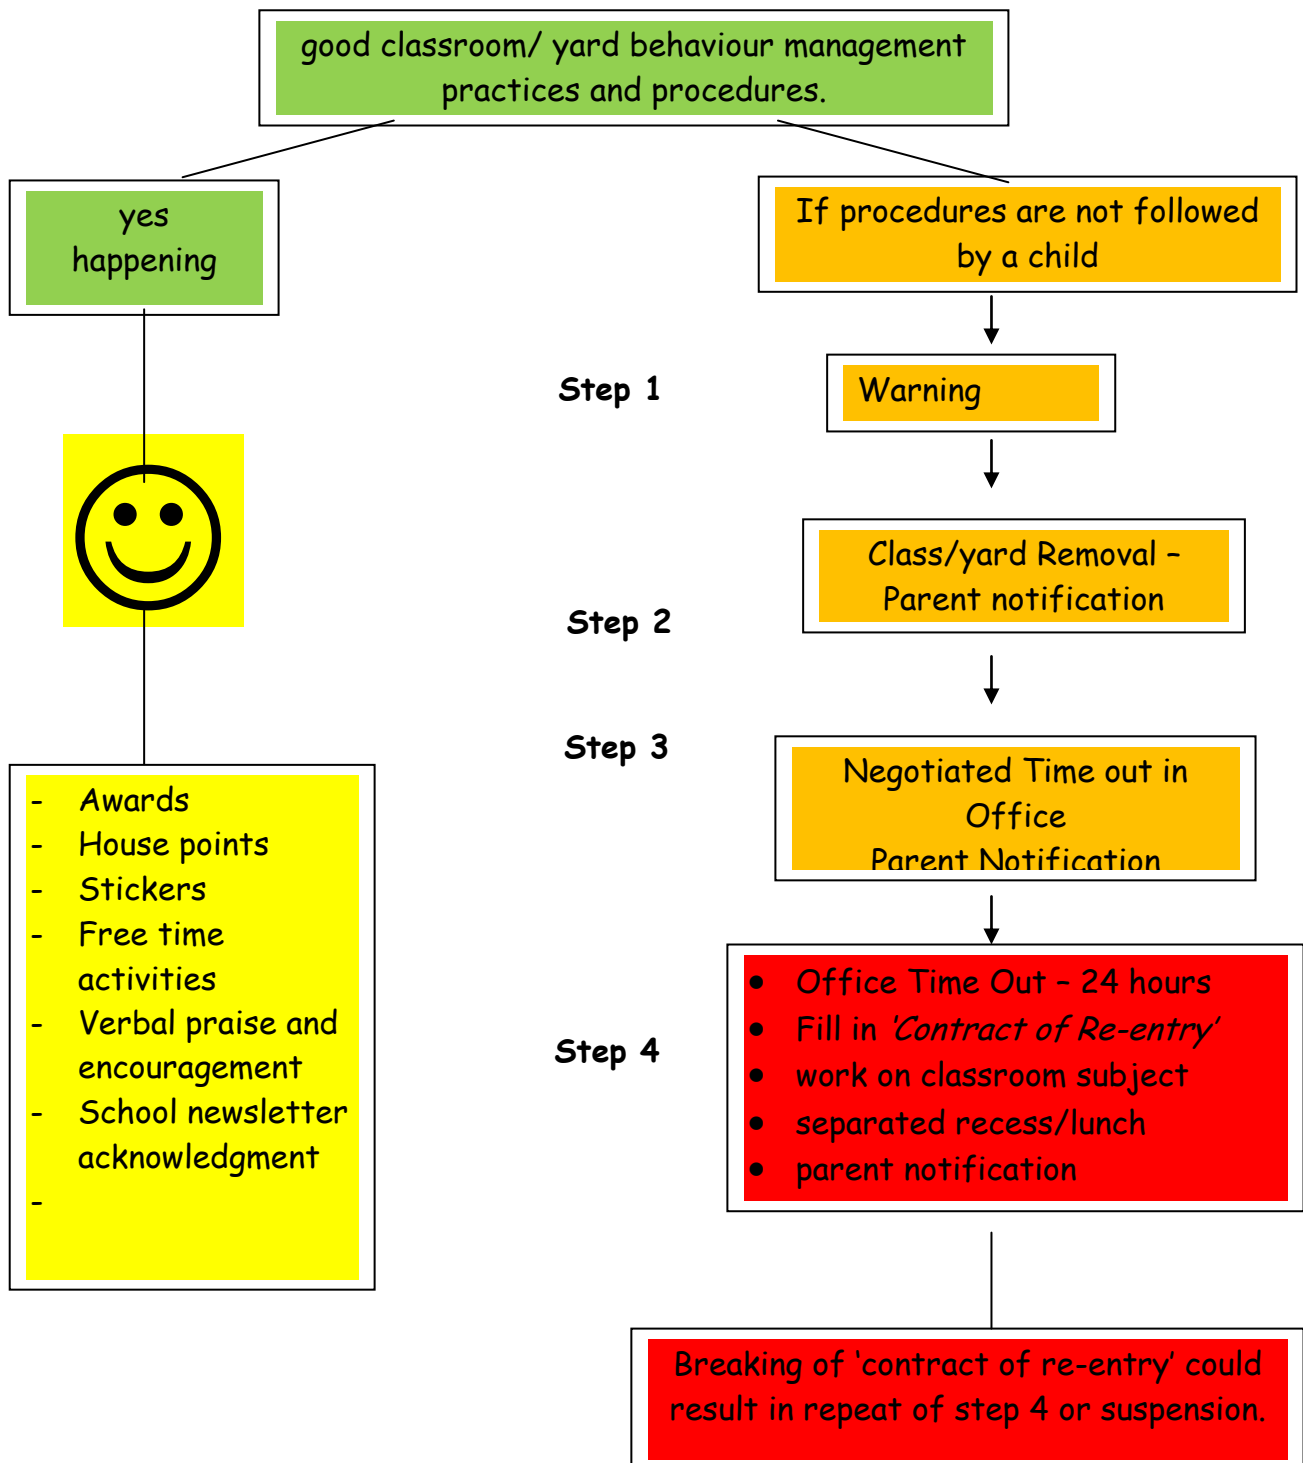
good classroom/ yard behaviour management practices and procedures.

yes happening

- Awards
- House points
- Stickers
- Free time activities
- Verbal praise and encouragement
- School newsletter acknowledgment
-

If procedures are not followed by a child

Step 1

Warning

Step 2

Class/yard Removal – Parent notification

Step 3

Negotiated Time out in Office
Parent Notification

Step 4

- Office Time Out – 24 hours
- Fill in *'Contract of Re-entry'*
- work on classroom subject
- separated recess/lunch
- parent notification

Breaking of 'contract of re-entry' could result in repeat of step 4 or suspension.